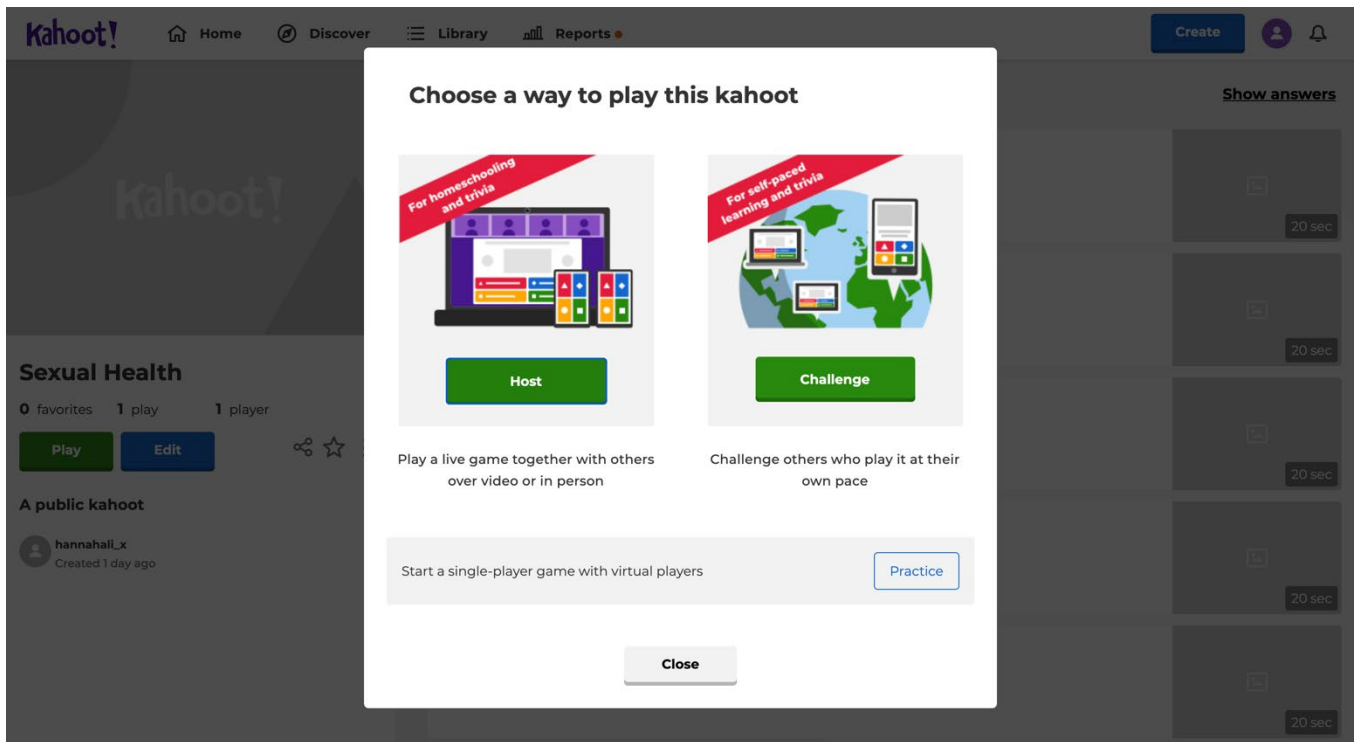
Kahoot! Home Discover Library Reports

Create

Kahoot!

Sexual Health

0 favorites 1 play 1 player

Play Edit

A public kahoot

hannahali_x
Created 1 day ago

Show answers

20 sec
20 sec
20 sec
20 sec
20 sec

Choose a way to play this kahoot

For homeschooling and trivia

Host

Play a live game together with others over video or in person

For self-paced learning and trivia

Challenge

Challenge others who play it at their own pace

Start a single-player game with virtual players

Practice

Close